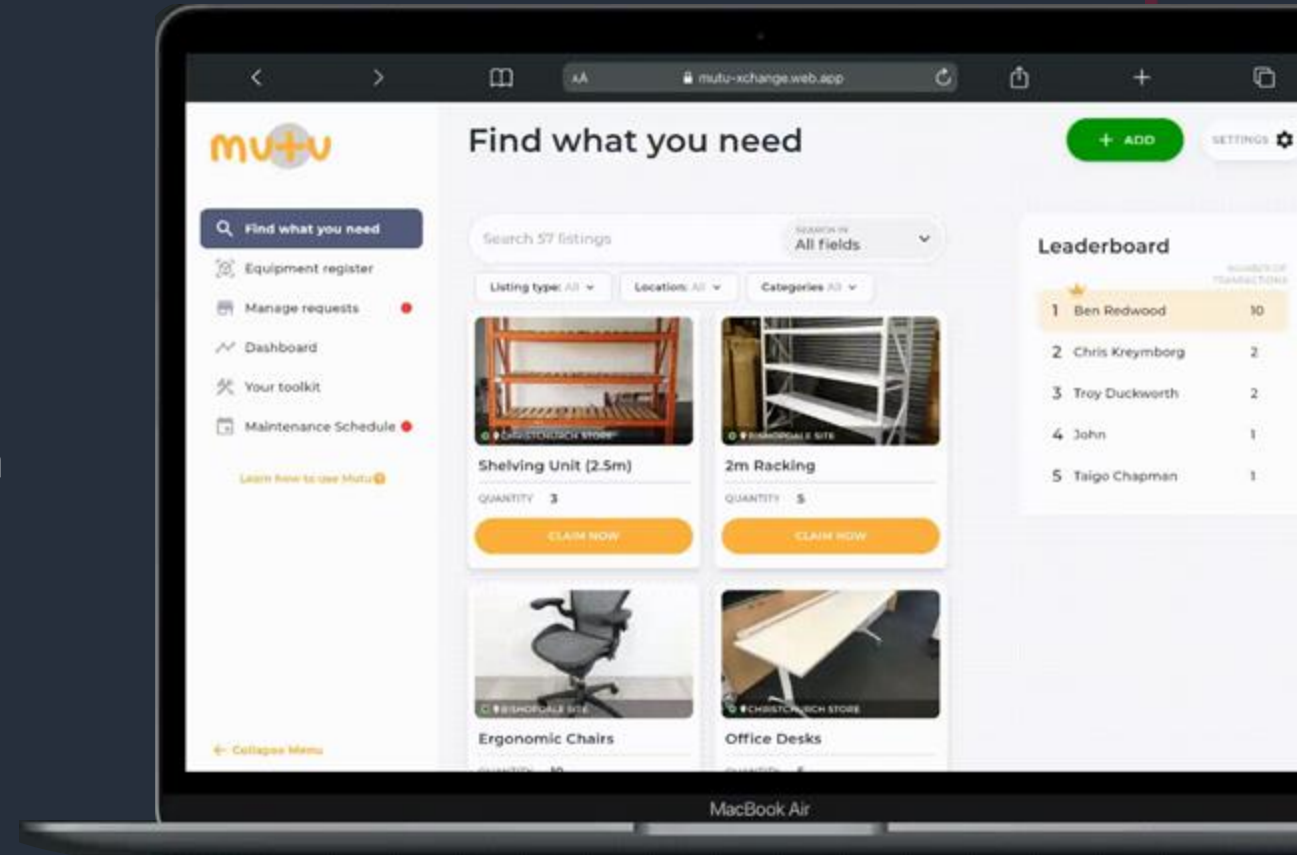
AA mutu-xchange.web.app

mutu

Find what you need
Equipment register
Manage requests
Dashboard
Your toolkit
Maintenance Schedule

Learn how to use Mutu

← Collapse Menu

Find what you need

+ ADD

SETTINGS

Search 57 listings

SEARCH IN
All fields

Listing type: All
Location: All
Categories: All

CHRISTCHURCH STORE
Shelving Unit (2.5m)
QUANTITY 3
CLAIM NOW

BISHOPDALE SITE
2m Racking
QUANTITY 5
CLAIM NOW

BISHOPDALE SITE
Ergonomic Chairs
QUANTITY 10

CHRISTCHURCH STORE
Office Desks
QUANTITY 5

Leaderboard

NUMBER OF TRANSACTIONS

| | | |
|---|---|---|
| 1 | Ben Redwood | 10 |
| 2 | Chris Kreymborg | 2 |
| 3 | Troy Duckworth | 2 |
| 4 | John | 1 |
| 5 | Taigo Chapman | 1 |

MacBook Air